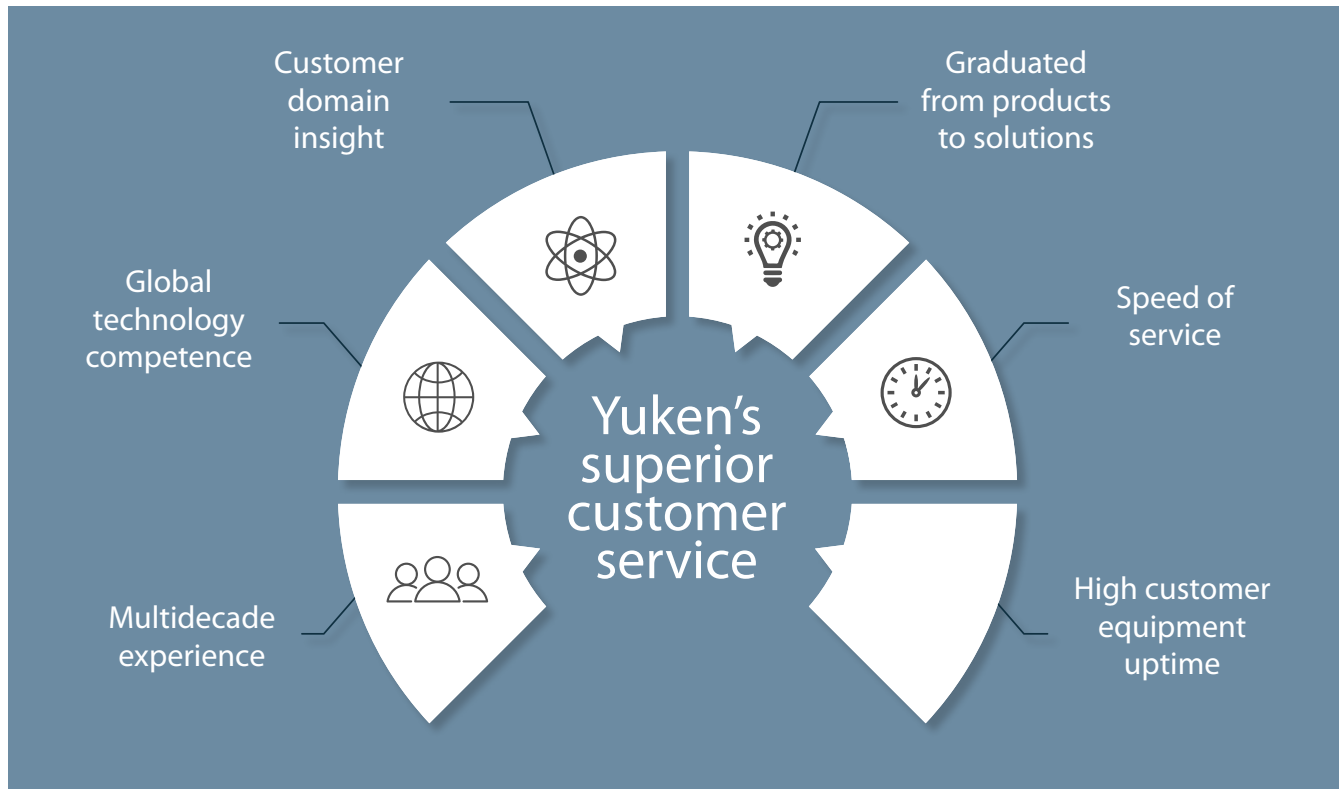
Customer domain insight

Graduated from products to solutions

Global technology competence

Speed of service

Yuken's superior customer service

Multidecade experience

High customer equipment uptime